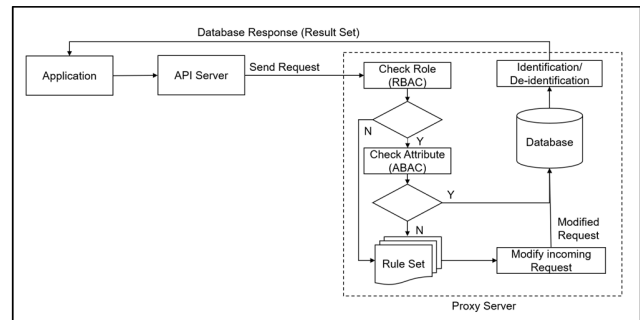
Database Response (Result Set)

Application

API Server

Send Request

Check Role (RBAC)

N

Y

Check Attribute (ABAC)

Y

N

Rule Set

Identification/ De-identification

Database

Modified Request

Modify incoming Request

Proxy Server